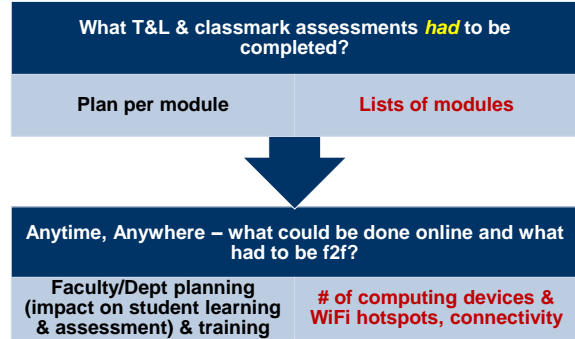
What T&L & classmark assessments *had* to be completed?

| Plan per module | Lists of modules |
|---|---|

Anytime, Anywhere – what could be done online and what had to be f2f?

| Faculty/Dept planning (impact on student learning & assessment) & training | # of computing devices & WiFi hotspots, connectivity |
|---|---|